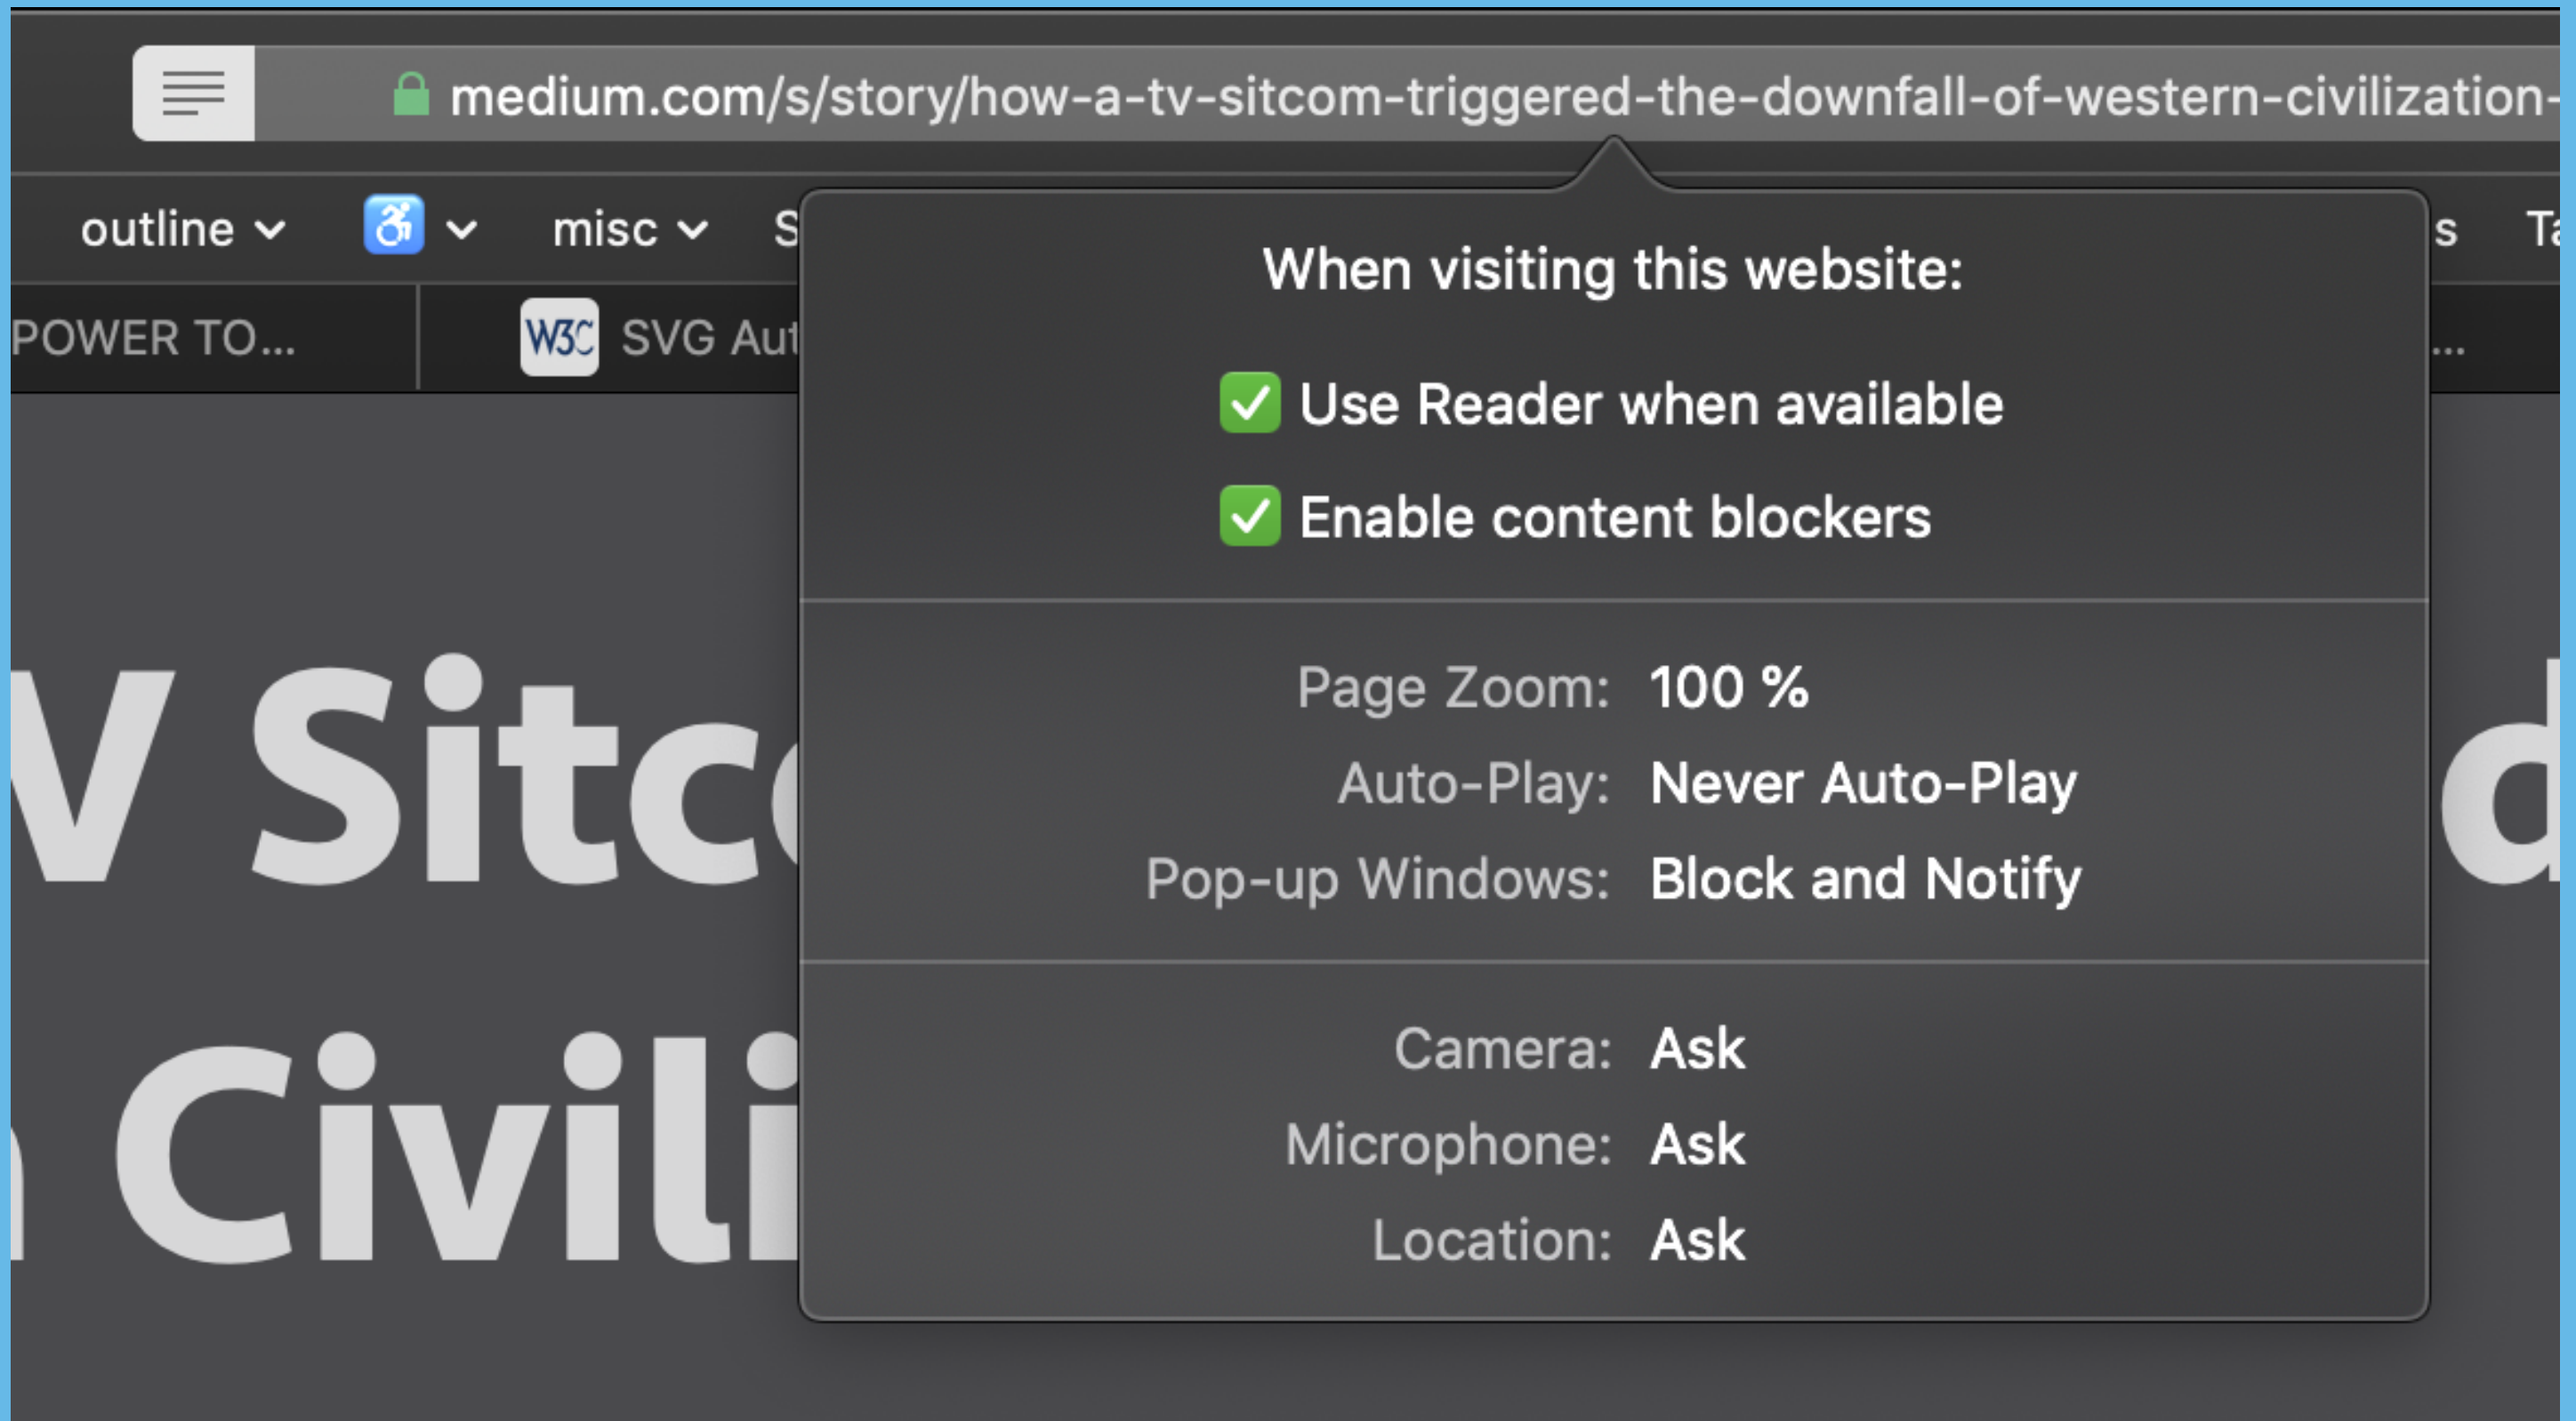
medium.com/s/story/how-a-tv-sitcom-triggered-the-downfall-of-western-civilization-

outline misc S s Ta

POWER TO...

W3C SVG Aut

...

When visiting this website:

Use Reader when available

Enable content blockers

Page Zoom: 100 %

Auto-Play: Never Auto-Play

Pop-up Windows: Block and Notify

Camera: Ask

Microphone: Ask

Location: Ask

V Sitc d

Civili